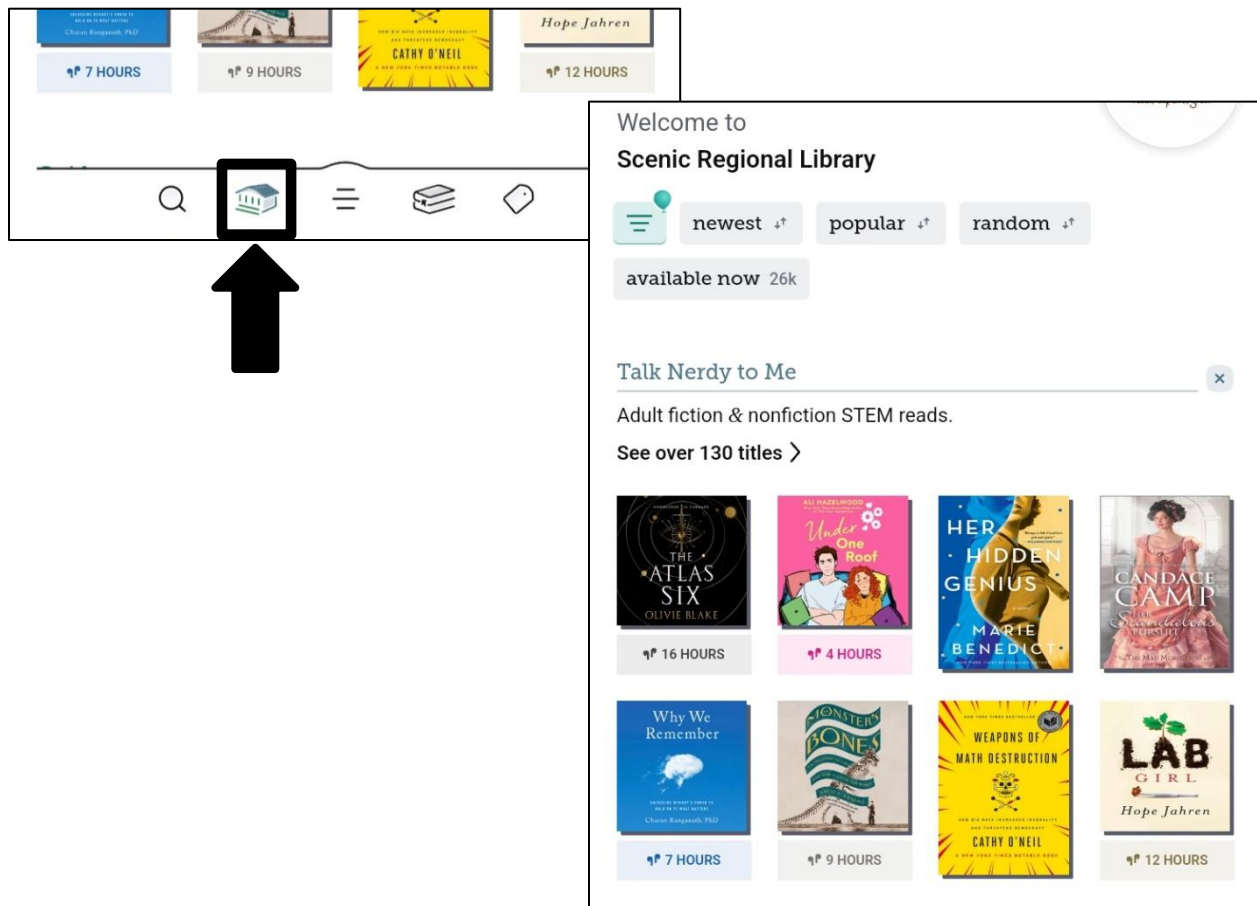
Charan Ranganath, PhD

7 HOURS

9 HOURS

CATHY O'NEIL

A NEW YORK TIMES NOTABLE BOOK

Hope Jahren

12 HOURS

Welcome to

Scenic Regional Library

newest

popular

random

available now 26k

Talk Nerdy to Me

×

Adult fiction & nonfiction STEM reads.

See over 130 titles >

THE ATLAS SIX

OLIVIE BLAKE

16 HOURS

ALI HAZELWOOD

Under One Roof

4 HOURS

HER HIDDEN GENIUS

MARIE BENEDICT

CANDACE CAMP

THE Scandalous PURSUIT

Why We Remember

Charan Ranganath, PhD

7 HOURS

MONSTER'S BONES

9 HOURS

NEW YORK TIMES BESTSELLER

WEAPONS OF MATH DESTRUCTION

CATHY O'NEIL

A NEW YORK TIMES NOTABLE BOOK

LAB GIRL

Hope Jahren

12 HOURS